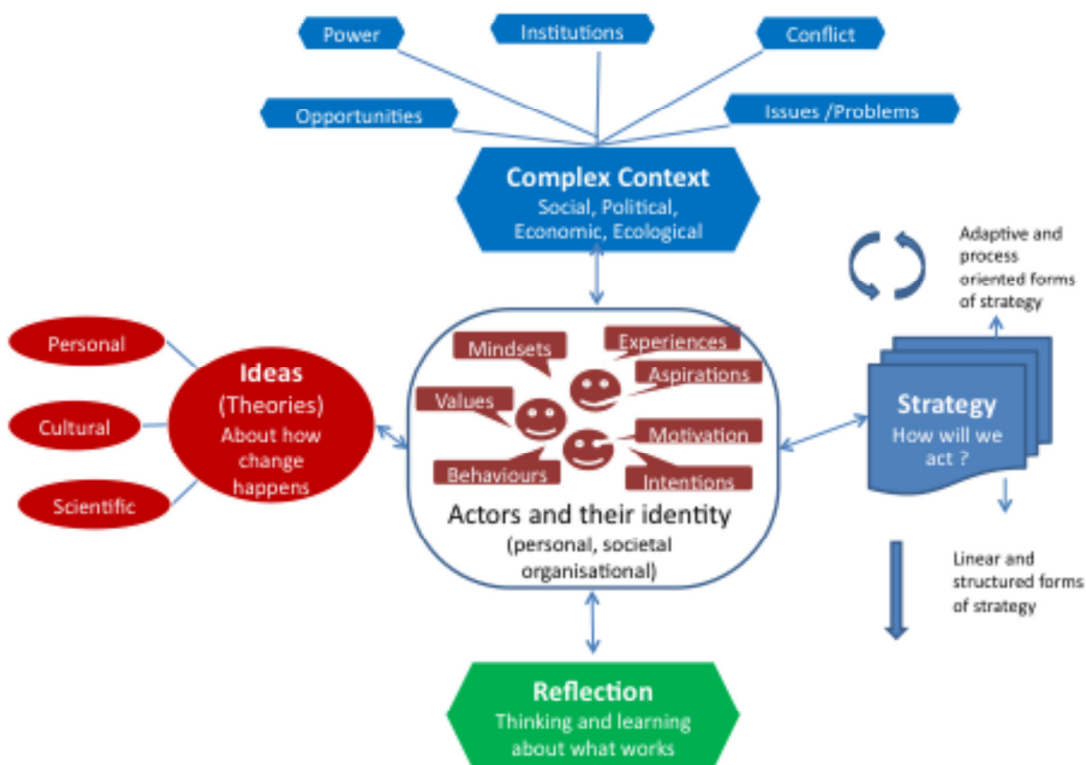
Power

Institutions

Conflict

Opportunities

Issues /Problems

Complex Context
Social, Political, Economic, Ecological

Adaptive and process oriented forms of strategy

Personal

Cultural

Scientific

Ideas
(Theories)
About how change happens

Mindsets

Experiences

Aspirations

Values

Motivation

Behaviours

Intentions

Actors and their identity
(personal, societal organisational)

Strategy
How will we act ?

Linear and structured forms of strategy

Reflection
Thinking and learning about what works